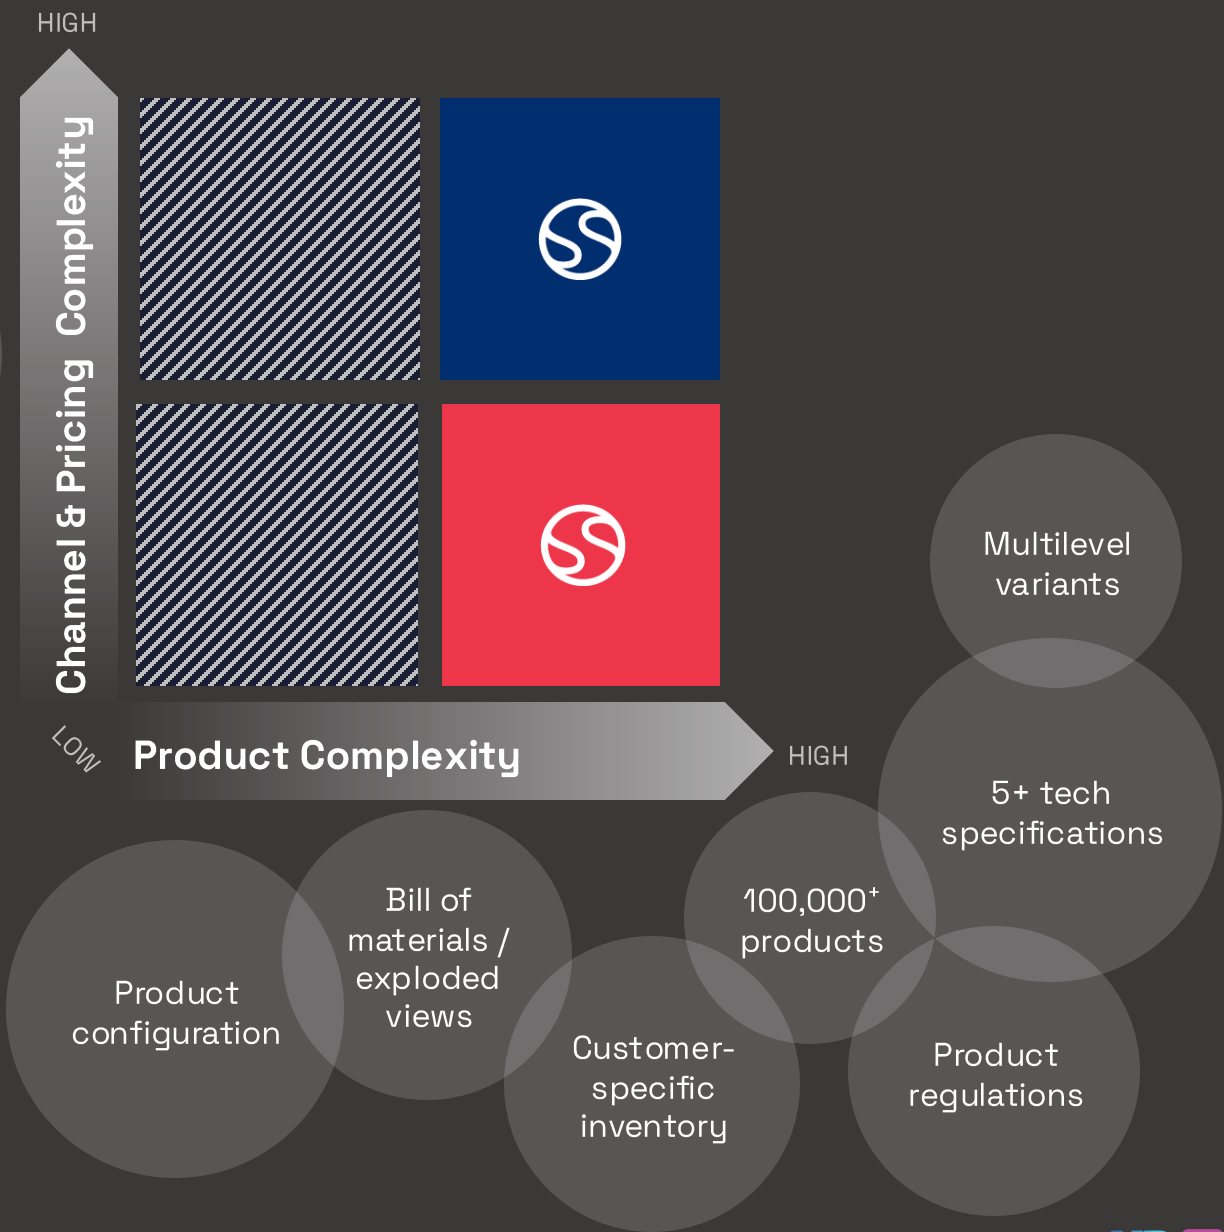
HIGH

Channel & Pricing Complexity

LOW

Product Complexity

HIGH

Multilevel variants

5+ tech specifications

$100,000^+$ products

Bill of materials / exploded views

Product configuration

Customer-specific inventory

Product regulations